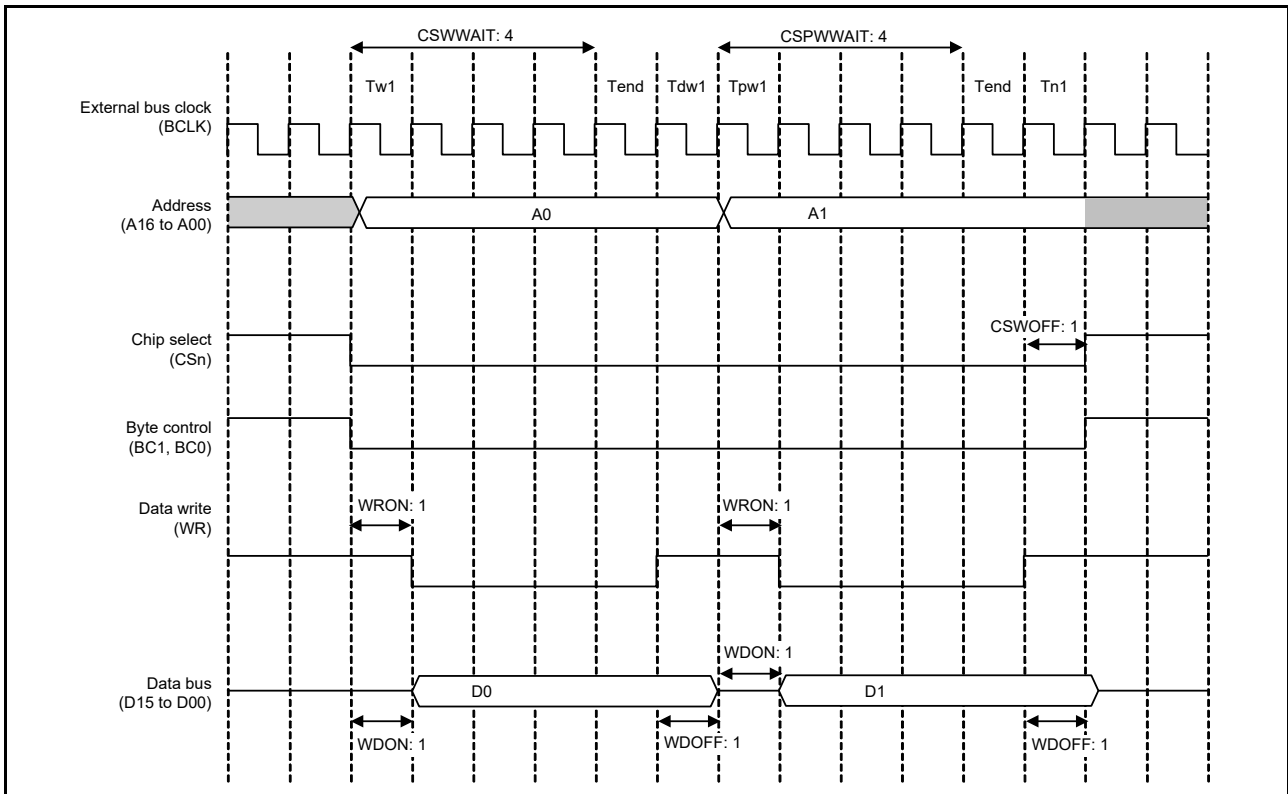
CSWWAIT: 4

CSPWWAIT: 4

Tw1

Tend

Tdw1

Tpw1

Tend

Tn1

External bus clock (BCLK)

Address (A16 to A00)

A0

A1

Chip select (CSn)

CSWOFF: 1

Byte control (BC1, BC0)

Data write (WR)

WRON: 1

WRON: 1

WDON: 1

Data bus (D15 to D00)

D0

D1

WDON: 1

WDOFF: 1

WDOFF: 1